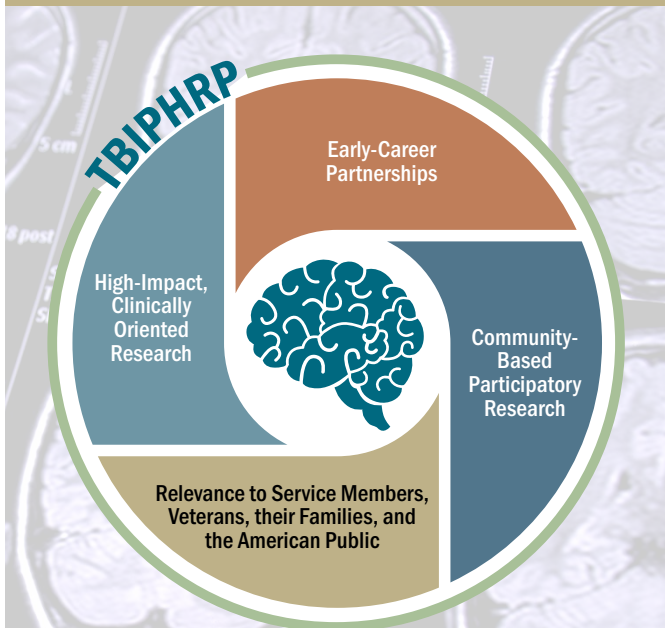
TBIPHRP

Early-Career Partnerships

Community-Based Participatory Research

Relevance to Service Members, Veterans, their Families, and the American Public

High-Impact, Clinically Oriented Research

5 cm

78 post